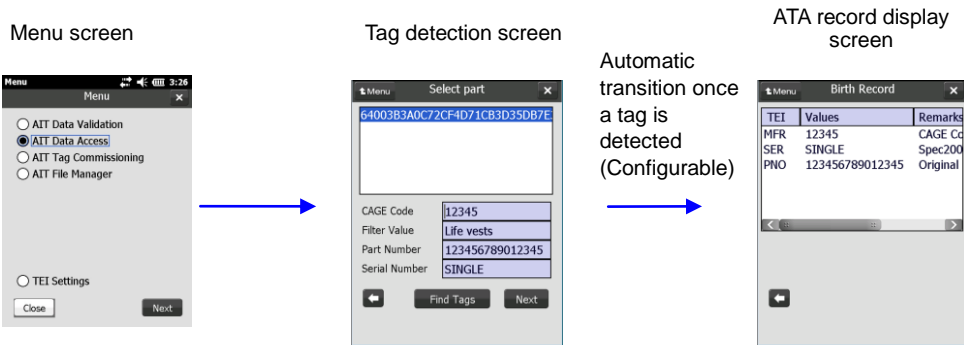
Menu screen

Menu 3:26
Menu ×
AIT Data Validation
AIT Data Access
AIT Tag Commissioning
AIT File Manager
TEI Settings
Close
Next

Tag detection screen

Menu Select part ×
64003B3A0C72CF4D71CB3D35DB7E
CAGE Code 12345
Filter Value Life vests
Part Number 123456789012345
Serial Number SINGLE
Find Tags
Next

Automatic transition once a tag is detected (Configurable)

ATA record display screen

Menu Birth Record ×

| TEI | Values | Remarks |
|---|---|---|
| MFR | 12345 | CAGE Co |
| SER | SINGLE | Spec200 |
| PNO | 123456789012345 | Original |